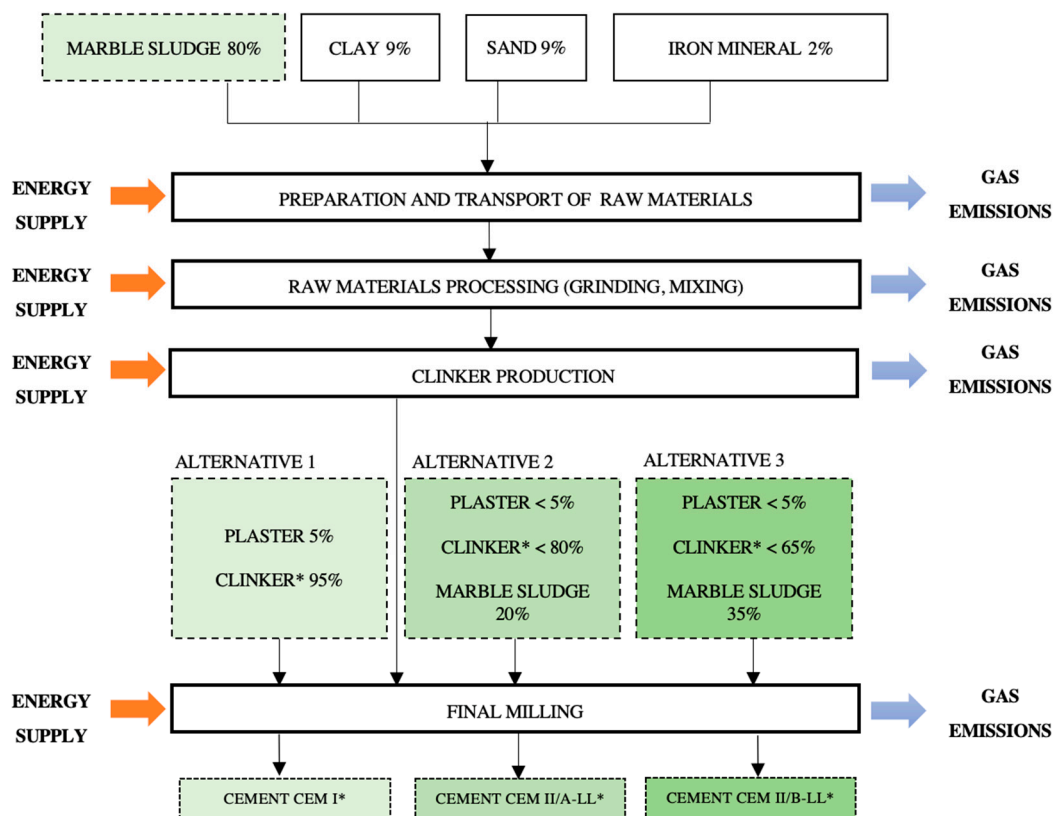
MARBLE SLUDGE 80%

CLAY 9%

SAND 9%

IRON MINERAL 2%

ENERGY SUPPLY

PREPARATION AND TRANSPORT OF RAW MATERIALS

GAS EMISSIONS

ENERGY SUPPLY

RAW MATERIALS PROCESSING (GRINDING, MIXING)

GAS EMISSIONS

ENERGY SUPPLY

CLINKER PRODUCTION

GAS EMISSIONS

ALTERNATIVE 1

PLASTER 5%

CLINKER* 95%

ALTERNATIVE 2

PLASTER < 5%

CLINKER* < 80%

MARBLE SLUDGE 20%

ALTERNATIVE 3

PLASTER < 5%

CLINKER* < 65%

MARBLE SLUDGE 35%

ENERGY SUPPLY

FINAL MILLING

GAS EMISSIONS

CEMENT CEM I*

CEMENT CEM II/A-LL*

CEMENT CEM II/B-LL*